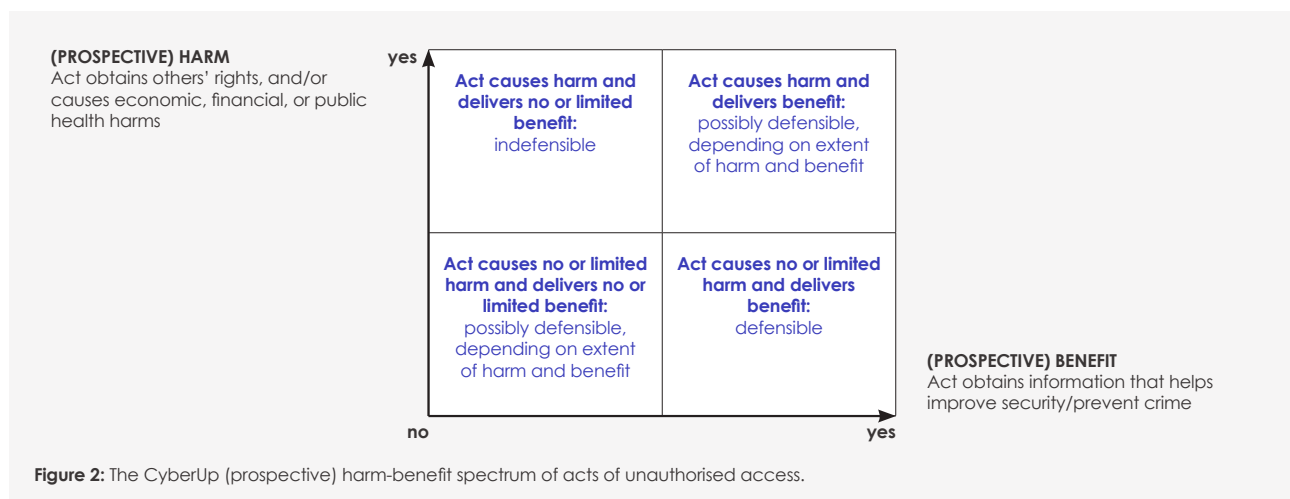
(PROSPECTIVE) HARM
Act obtains others' rights, and/or causes economic, financial, or public health harms

yes

**Act causes harm and delivers no or limited benefit:**
indefensible

**Act causes harm and delivers benefit:**
possibly defensible, depending on extent of harm and benefit

**Act causes no or limited harm and delivers no or limited benefit:**
possibly defensible, depending on extent of harm and benefit

**Act causes no or limited harm and delivers benefit:**
defensible

(PROSPECTIVE) BENEFIT
Act obtains information that helps improve security/prevent crime

no

yes

**Figure 2:** The CyberUp (prospective) harm-benefit spectrum of acts of unauthorised access.